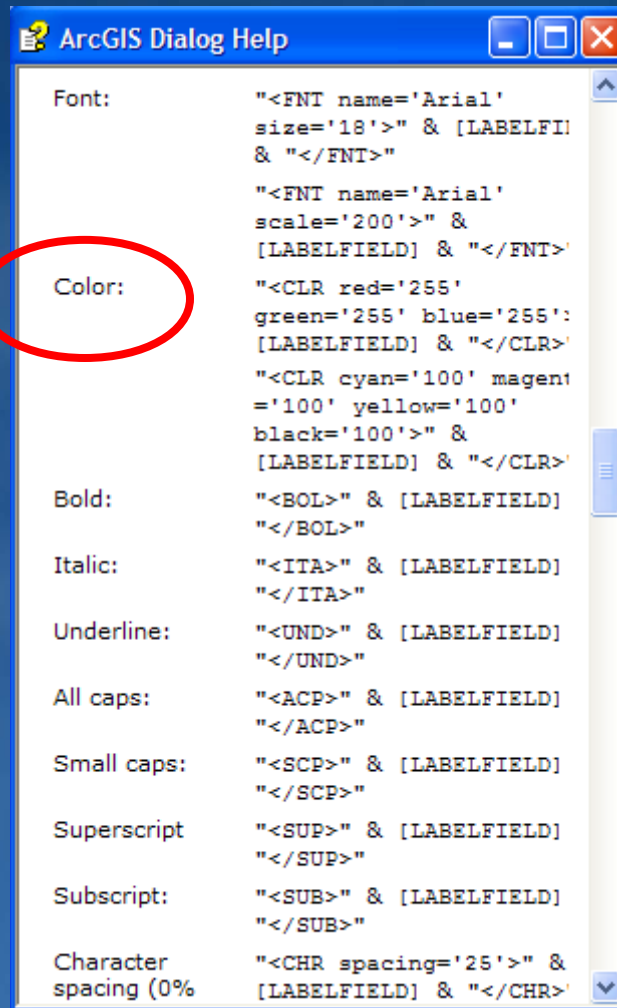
ArcGIS Dialog Help

| | |
|---|---|
| Font: | "<FNT name='Arial' size='18'>" & [LABELFI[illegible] & "</FNT>" |
| | "<FNT name='Arial' scale='200'>" & [LABELFIELD] & "</FNT>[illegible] |
| Color: | "<CLR red='255' green='255' blue='255'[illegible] [LABELFIELD] & "</CLR>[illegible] |
| | "<CLR cyan='100' magen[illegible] ='100' yellow='100' black='100'>" & [LABELFIELD] & "</CLR>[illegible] |
| Bold: | "<BOL>" & [LABELFIELD] "</BOL>" |
| Italic: | "<ITA>" & [LABELFIELD] "</ITA>" |
| Underline: | "<UND>" & [LABELFIELD] "</UND>" |
| All caps: | "<ACP>" & [LABELFIELD] "</ACP>" |
| Small caps: | "<SCP>" & [LABELFIELD] "</SCP>" |
| Superscript | "<SUP>" & [LABELFIELD] "</SUP>" |
| Subscript: | "<SUB>" & [LABELFIELD] "</SUB>" |
| Character spacing (0% | "<CHR spacing='25'>" & [LABELFIELD] & "</CHR>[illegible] |